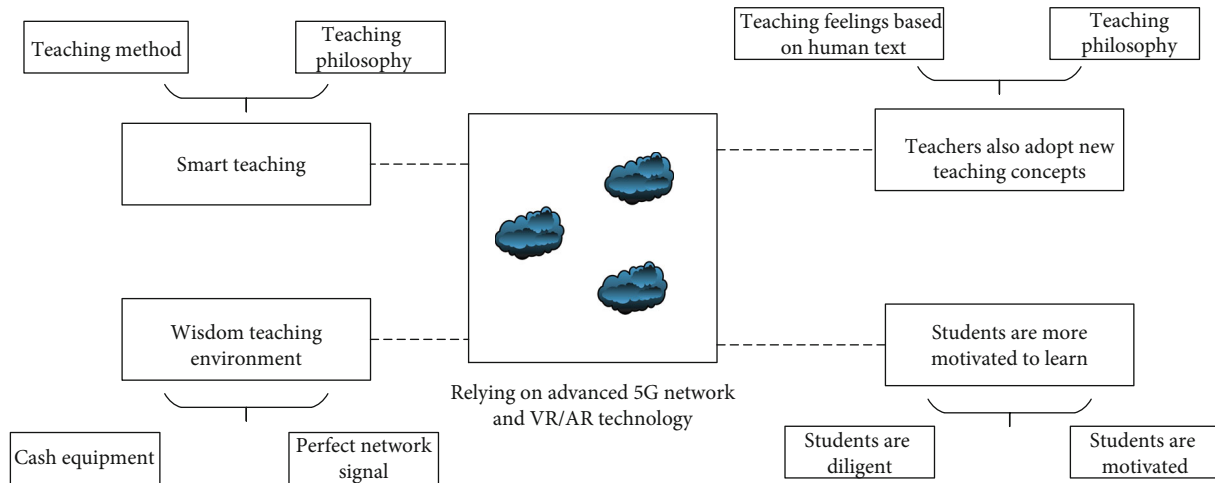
Teaching method

Teaching philosophy

Smart teaching

Teaching feelings based on human text

Teaching philosophy

Teachers also adopt new teaching concepts

Wisdom teaching environment

Relying on advanced 5G network and VR/AR technology

Students are more motivated to learn

Cash equipment

Perfect network signal

Students are diligent

Students are motivated